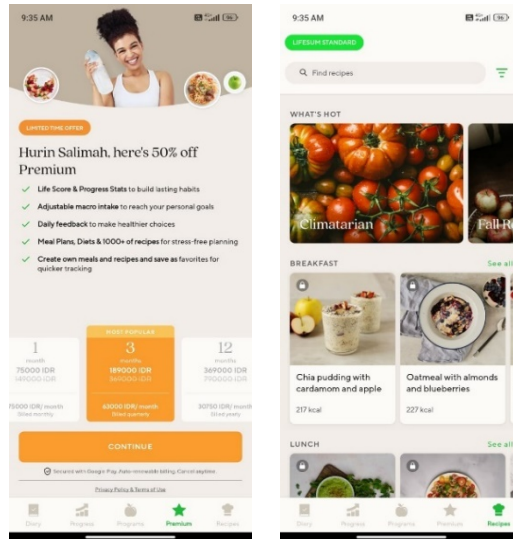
9:35 AM

LIMITED TIME OFFER

Hurin Salimah, here's 50% off Premium

Life Score & Progress Stats to build lasting habits

Adjustable macro intake to reach your personal goals

Daily feedback to make healthier choices

Meal Plans, Diets & 1000+ of recipes for stress-free planning

Create own meals and recipes and save as favorites for quicker tracking

| 1 month 75000 IDR 149000 IDR 75000 IDR/ month Billed monthly | MOST POPULAR 3 months 189000 IDR 369000 IDR 63000 IDR/ month Billed quarterly | 12 months 369000 IDR 719000 IDR 30750 IDR/ month Billed yearly |
|---|---|---|

CONTINUE

Secured with Google Pay. Auto-renewable billing. Cancel anytime.

Privacy Policy & Terms of Use

Diary Progress Programs Premium Recipes

9:35 AM

LIFESUM STANDARD

Find recipes

WHAT'S HOT

Climatarian

Fall R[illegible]

BREAKFAST

See all

Chia pudding with cardamom and apple

217 kcal

Oatmeal with almonds and blueberries

227 kcal

LUNCH

See all

Diary Progress Programs Premium Recipes